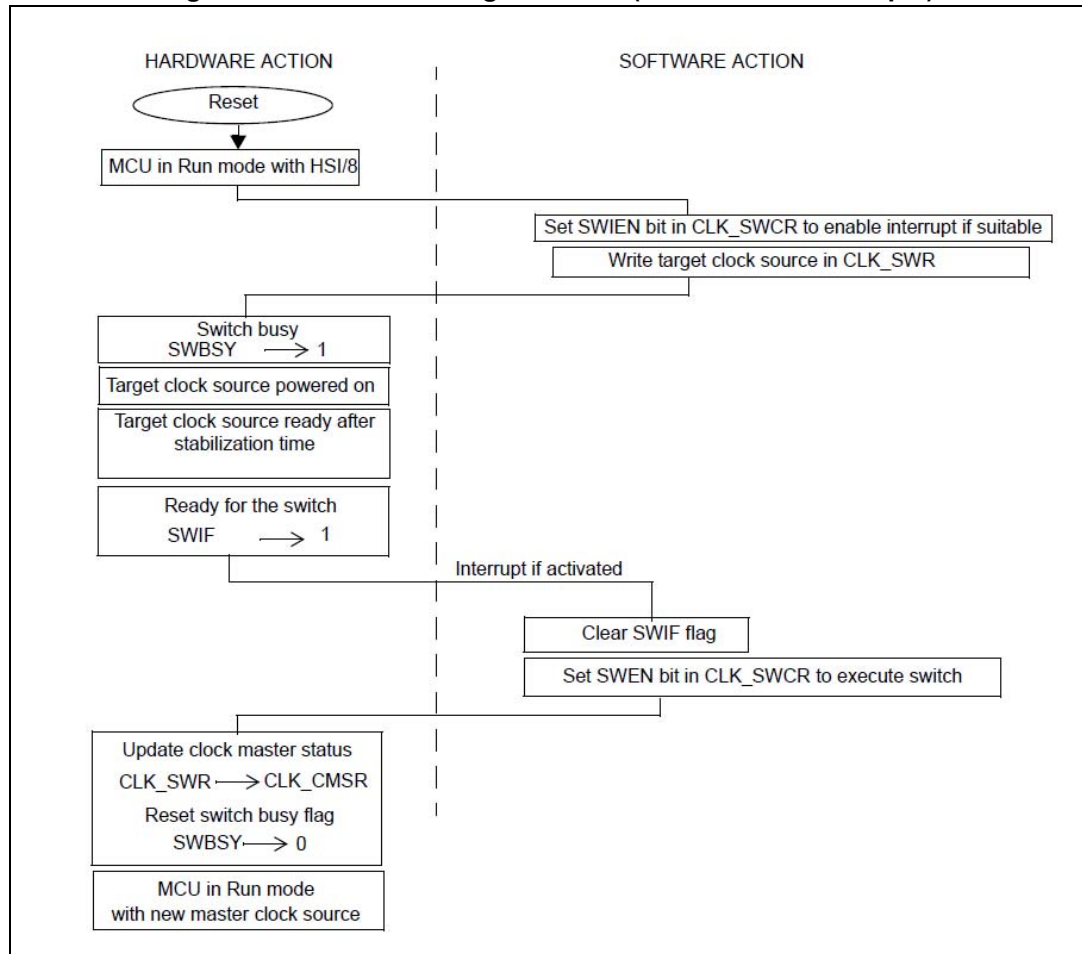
HARDWARE ACTION

SOFTWARE ACTION

Reset

MCU in Run mode with HSI/8

Set SWIEN bit in CLK_SWCR to enable interrupt if suitable

Write target clock source in CLK_SWR

Switch busy
SWBSY $\longrightarrow$ 1

Target clock source powered on

Target clock source ready after stabilization time

Ready for the switch
SWIF $\longrightarrow$ 1

Interrupt if activated

Clear SWIF flag

Set SWEN bit in CLK_SWCR to execute switch

Update clock master status
CLK_SWR $\longrightarrow$ CLK_CMSR
Reset switch busy flag
SWBSY $\longrightarrow$ 0

MCU in Run mode
with new master clock source